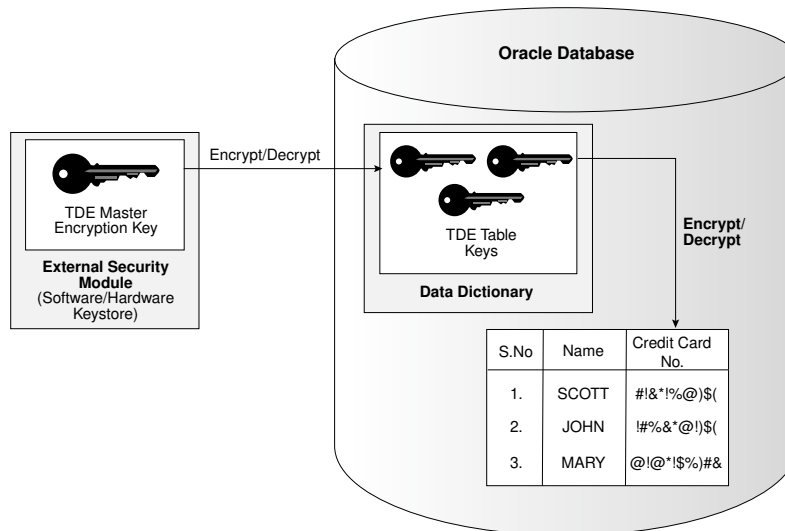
Oracle Database

TDE Master Encryption Key

External Security Module (Software/Hardware Keystore)

Encrypt/Decrypt

TDE Table Keys

Data Dictionary

Encrypt/ Decrypt

| S.No | Name | Credit Card No. |
|---|---|---|
| 1. | SCOTT | #!&*!%@)$( |
| 2. | JOHN | !#%&*@!)$( |
| 3. | MARY | @!@*!$%)#& |